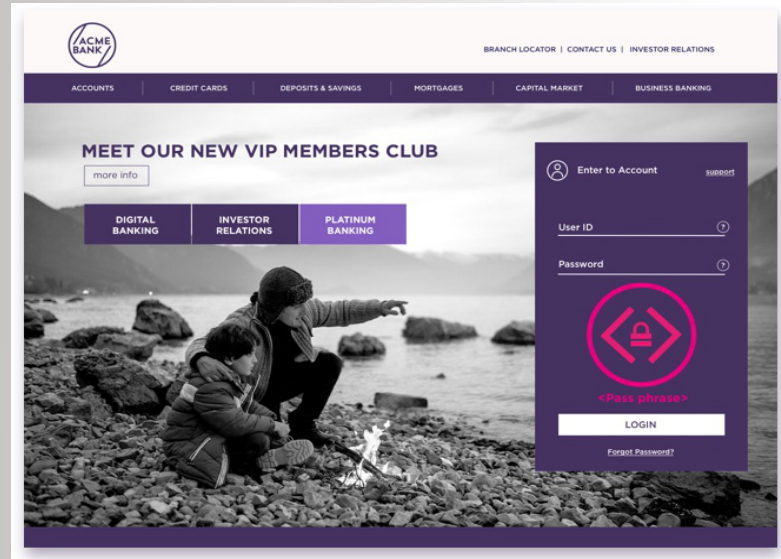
ACME BANK

BRANCH LOCATOR | CONTACT US | INVESTOR RELATIONS

ACCOUNTS | CREDIT CARDS | DEPOSITS & SAVINGS | MORTGAGES | CAPITAL MARKET | BUSINESS BANKING

MEET OUR NEW VIP MEMBERS CLUB

more info

DIGITAL BANKING

INVESTOR RELATIONS

PLATINUM BANKING

Enter to Account

support

User ID

?

Password

?

<Pass phrase>

LOGIN

Forgot Password?